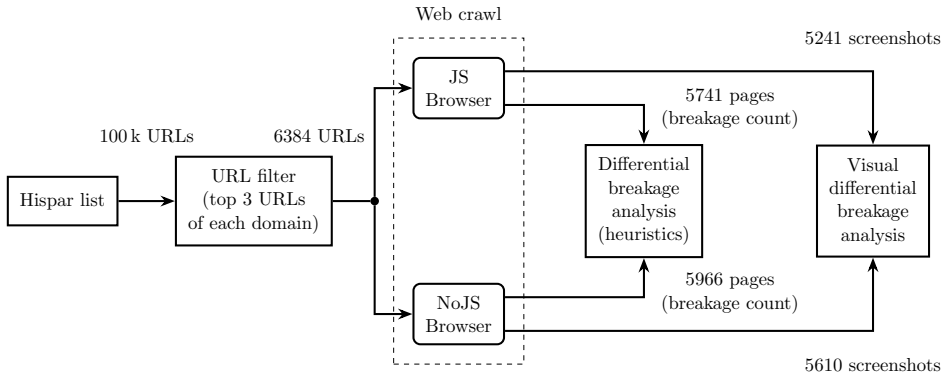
Web crawl

5241 screenshots

JS Browser

5741 pages (breakage count)

100 k URLs

6384 URLs

Hispar list

URL filter (top 3 URLs of each domain)

Differential breakage analysis (heuristics)

Visual differential breakage analysis

5966 pages (breakage count)

NoJS Browser

5610 screenshots